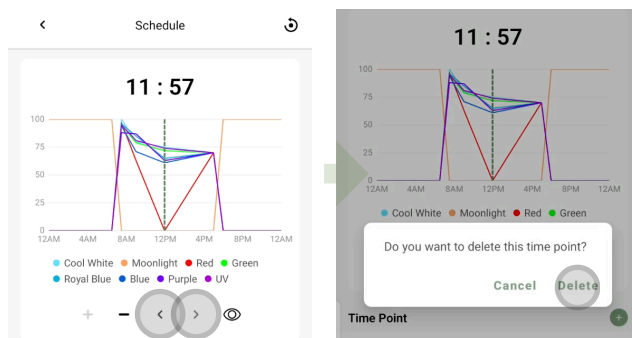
<

Schedule

11 : 57

100
75
50
25
0

12AM 4AM 8AM 12PM 4PM 8PM 12AM

Cool White   Moonlight   Red   Green
Royal Blue   Blue   Purple   UV

+ − < >

11 : 57

100
75
50
25
0

12AM 4AM 8AM 12PM 4PM 8PM 12AM

Cool White   Moonlight   Red   Green

Do you want to delete this time point?

Cancel   Delete

Time Point

+